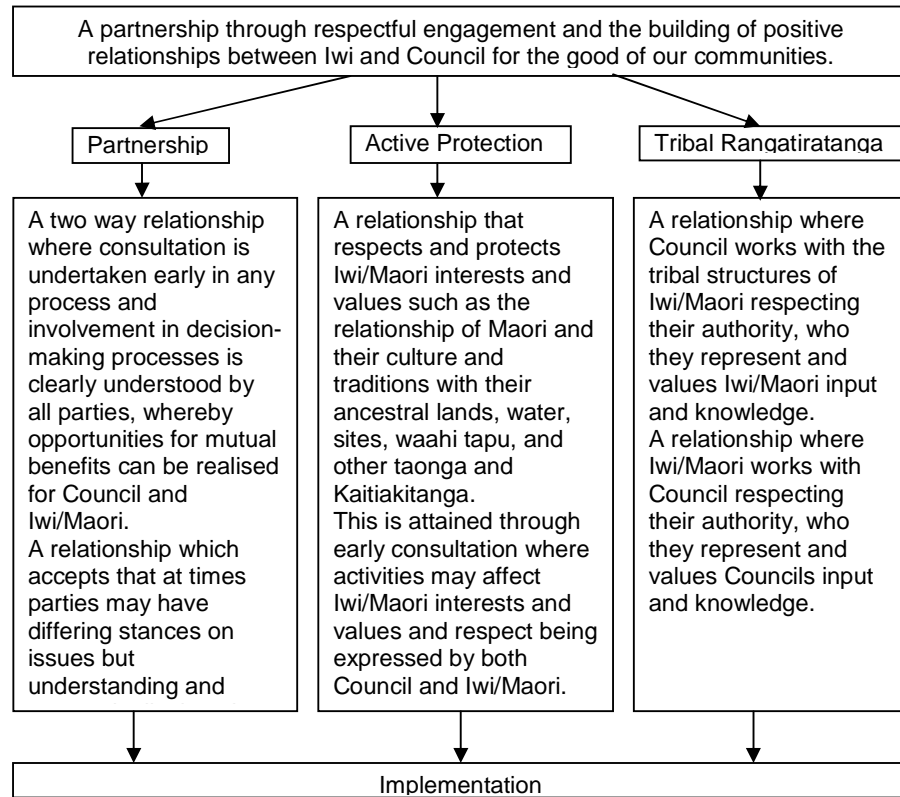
A partnership through respectful engagement and the building of positive relationships between Iwi and Council for the good of our communities.

Partnership

Active Protection

Tribal Rangatiratanga

A two way relationship where consultation is undertaken early in any process and involvement in decision-making processes is clearly understood by all parties, whereby opportunities for mutual benefits can be realised for Council and Iwi/Maori.
A relationship which accepts that at times parties may have differing stances on issues but understanding and

A relationship that respects and protects Iwi/Maori interests and values such as the relationship of Maori and their culture and traditions with their ancestral lands, water, sites, waahi tapu, and other taonga and Kaitiakitanga.
This is attained through early consultation where activities may affect Iwi/Maori interests and values and respect being expressed by both Council and Iwi/Maori.

A relationship where Council works with the tribal structures of Iwi/Maori respecting their authority, who they represent and values Iwi/Maori input and knowledge.
A relationship where Iwi/Maori works with Council respecting their authority, who they represent and values Councils input and knowledge.

Implementation